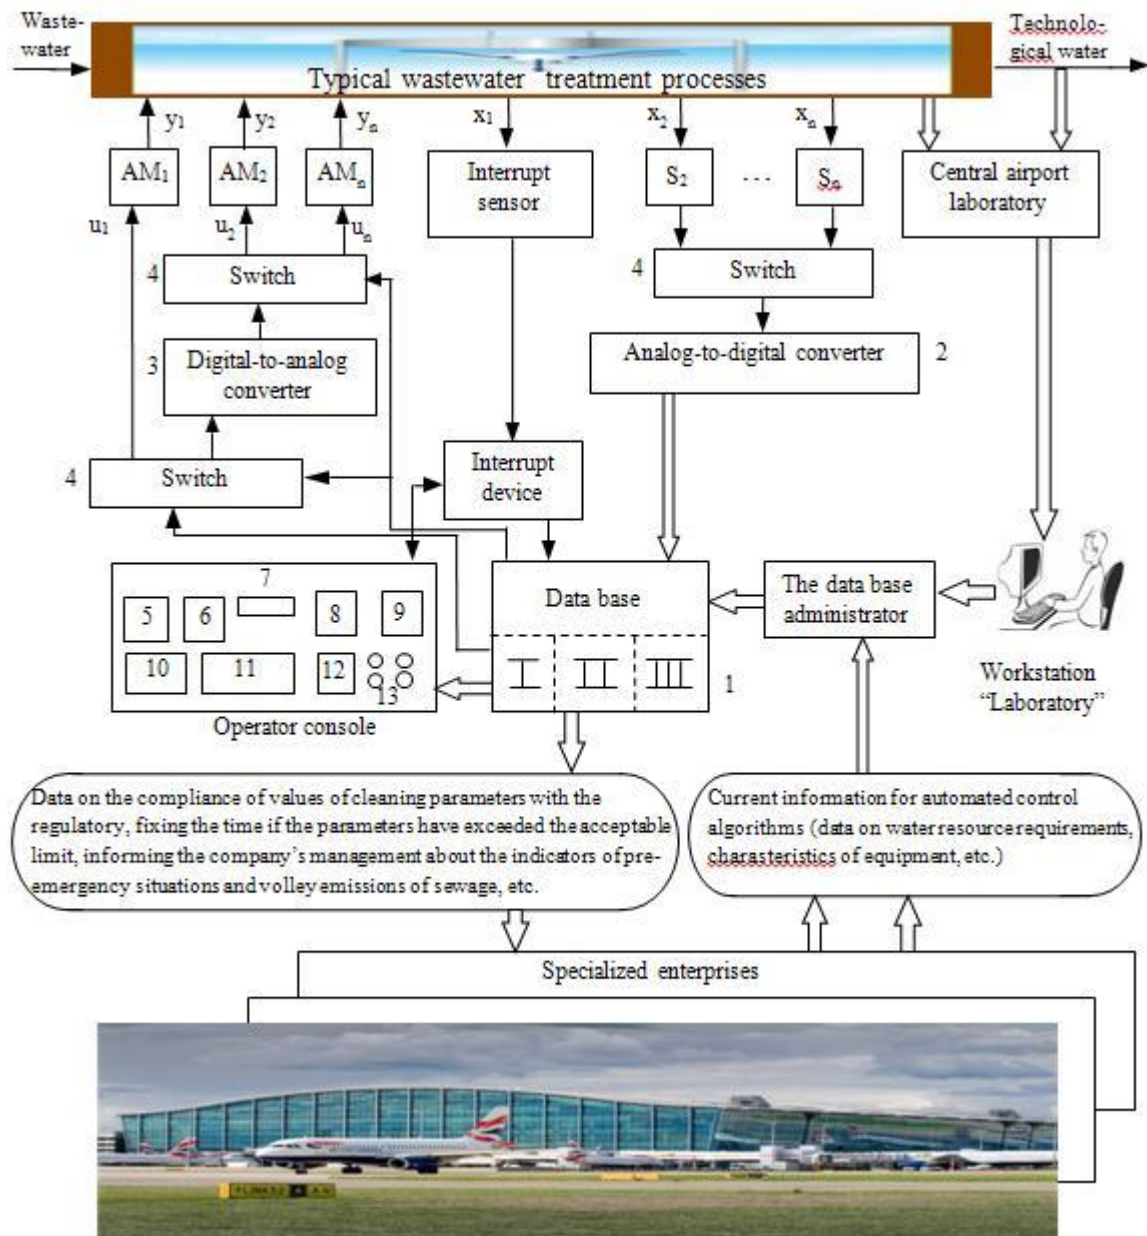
Wastewater

Typical wastewater treatment processes

Technological water

$y_1$ $y_2$ $y_n$

$x_1$ $x_2$ $x_n$

$AM_1$ $AM_2$ $AM_n$

Interrupt sensor

$S_2$ … $S_n$

Central airport laboratory

$u_1$ $u_2$ $u_n$

4 Switch

4 Switch

3 Digital-to-analog converter

Analog-to-digital converter 2

4 Switch

Interrupt device

7

5 6 8 9

10 11 12 13

Operator console

Data base

I II III

1

The data base administrator

Workstation "Laboratory"

Data on the compliance of values of cleaning parameters with the regulatory, fixing the time if the parameters have exceeded the acceptable limit, informing the company's management about the indicators of pre-emergency situations and volley emissions of sewage, etc.

Current information for automated control algorithms (data on water resource requirements, charasteristics of equipment, etc.)

Specialized enterprises